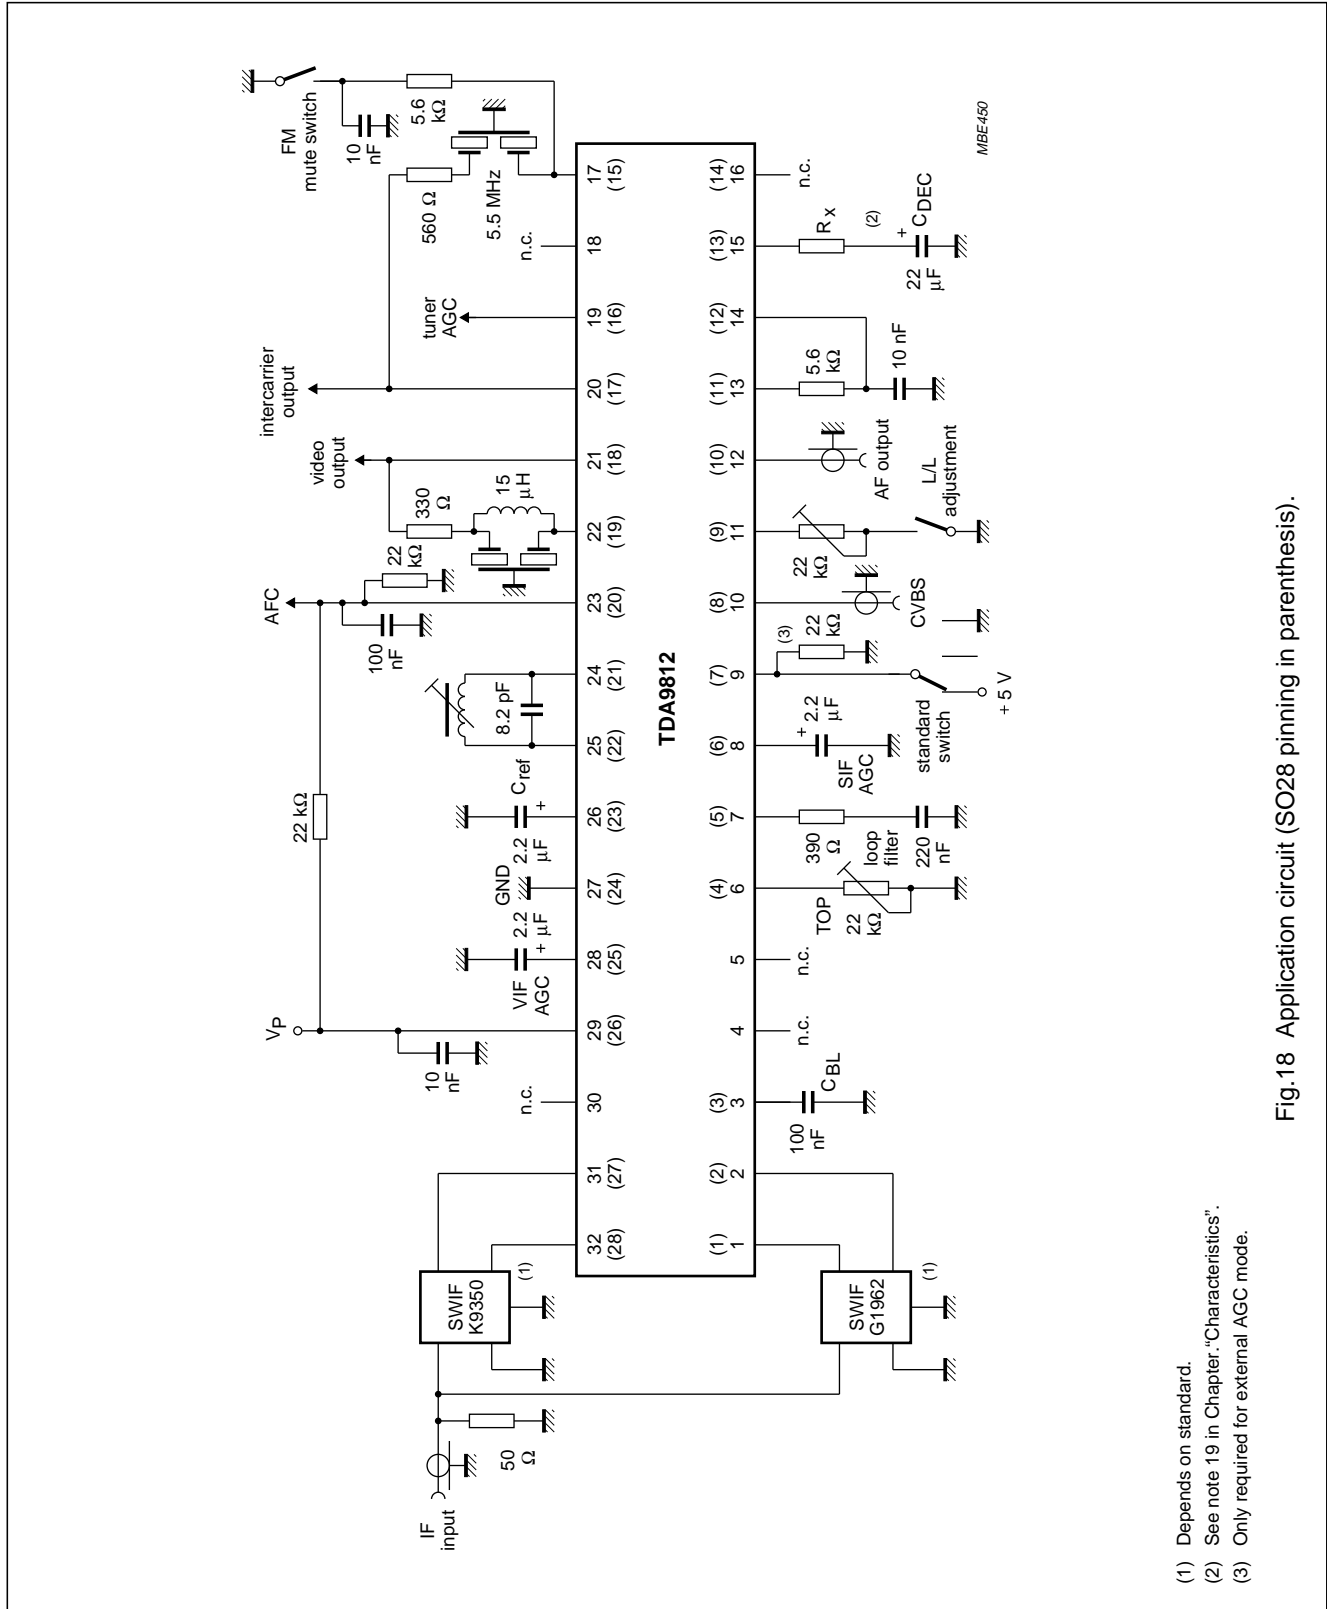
FM mute switch

10 nF

5.6 kΩ

560 Ω

5.5 MHz

MBE450

intercarrier output

video output

tuner AGC

n.c.

AFC

22 kΩ

330 Ω

15 μH

100 nF

8.2 pF

$V_P$

22 kΩ

$C_{ref}$

GND

2.2 μF

2.2 μF

VIF AGC

10 nF

n.c.

IF input

50 Ω

SWIF K9350

(1)

SWIF G1962

(1)

TDA9812

32 (28)
31 (27)
30
29 (26)
28 (25)
27 (24)
26 (23)
25 (22)
24 (21)
23 (20)
22 (19)
21 (18)
20 (17)
19 (16)
18
17 (15)

(1) 1
(2) 2
(3) 3
4
5
(4) 6
(5) 7
(6) 8
(7) 9
(8) 10
(9) 11
(10) 12
(11) 13
(12) 14
(13) 15
(14) 16

100 nF

$C_{BL}$

n.c.

n.c.

TOP

22 kΩ

loop filter

390 Ω

220 nF

SIF AGC

2.2 μF

standard switch

+ 5 V

(3)

22 kΩ

CVBS

22 kΩ

L/L adjustment

AF output

5.6 kΩ

10 nF

$R_x$

(2)

$C_{DEC}$

22 μF

n.c.

(1) Depends on standard.
(2) See note 19 in Chapter."Characteristics".
(3) Only required for external AGC mode.

Fig.18 Application circuit (SO28 pinning in parenthesis).